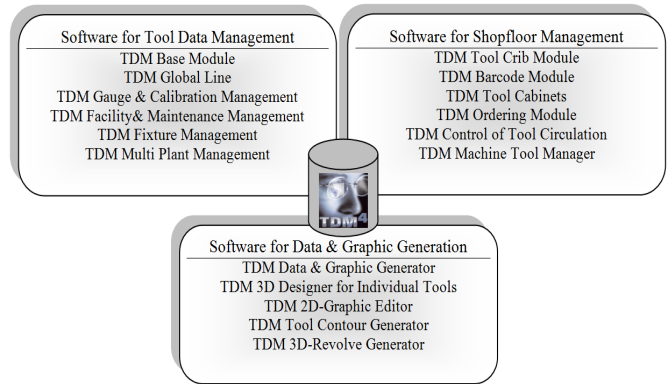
Software for Tool Data Management
TDM Base Module
TDM Global Line
TDM Gauge & Calibration Management
TDM Facility& Maintenance Management
TDM Fixture Management
TDM Multi Plant Management

Software for Shopfloor Management
TDM Tool Crib Module
TDM Barcode Module
TDM Tool Cabinets
TDM Ordering Module
TDM Control of Tool Circulation
TDM Machine Tool Manager

TDM4

Software for Data & Graphic Generation
TDM Data & Graphic Generator
TDM 3D Designer for Individual Tools
TDM 2D-Graphic Editor
TDM Tool Contour Generator
TDM 3D-Revolve Generator